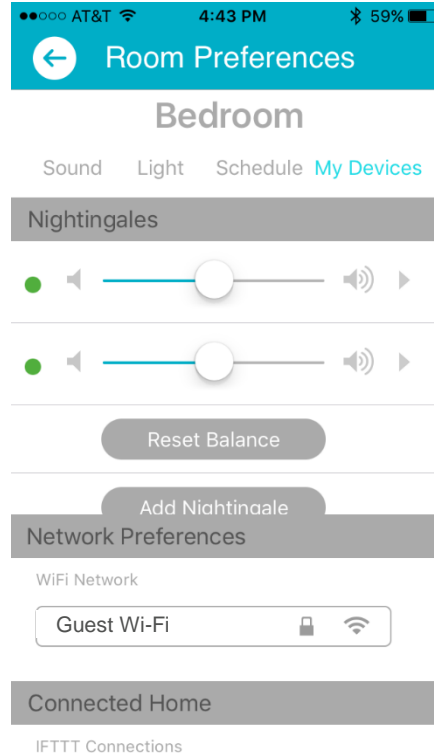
●●○○○ AT&T 4:43 PM 59%

Room Preferences

Bedroom

Sound Light Schedule My Devices

Nightingales

Reset Balance

Add Nightingale

Network Preferences

WiFi Network

Guest Wi-Fi

Connected Home

IFTTT Connections